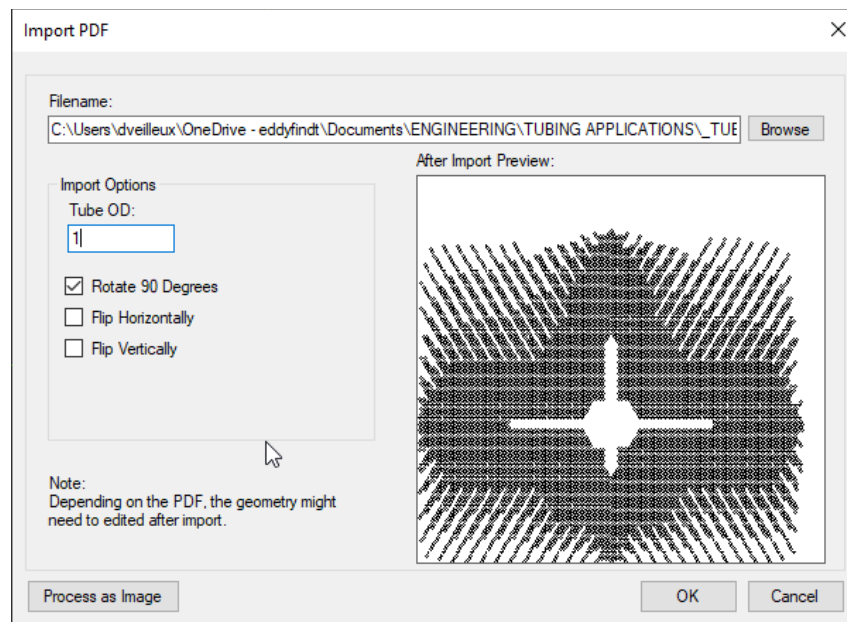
Import PDF

Filename:

C:\Users\dveilleux\OneDrive - eddyfindt\Documents\ENGINEERING\TUBING APPLICATIONS\_TUE

Browse

After Import Preview:

Import Options

Tube OD:

1

Rotate 90 Degrees

Flip Horizontally

Flip Vertically

Note:
Depending on the PDF, the geometry might need to edited after import.

Process as Image

OK

Cancel